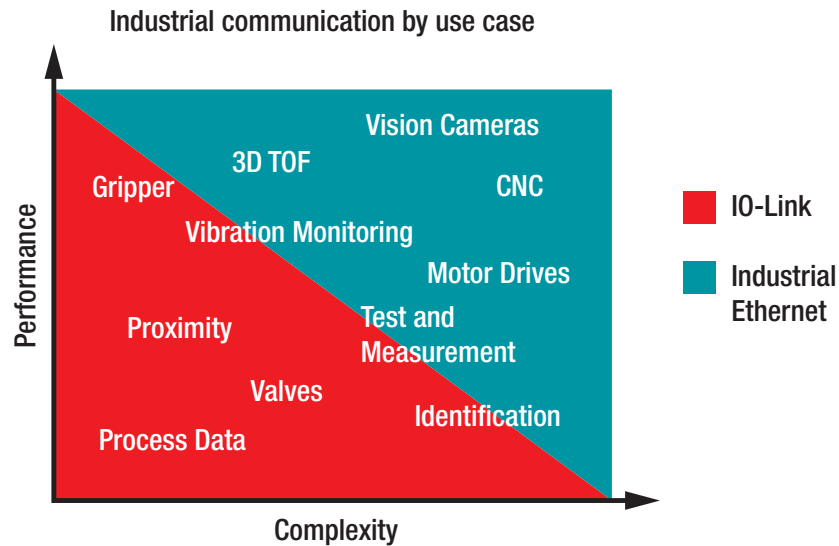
Industrial communication by use case

Performance

Vision Cameras

3D TOF

CNC

Gripper

Vibration Monitoring

Motor Drives

Proximity

Test and Measurement

Valves

Identification

Process Data

Complexity

IO-Link

Industrial Ethernet